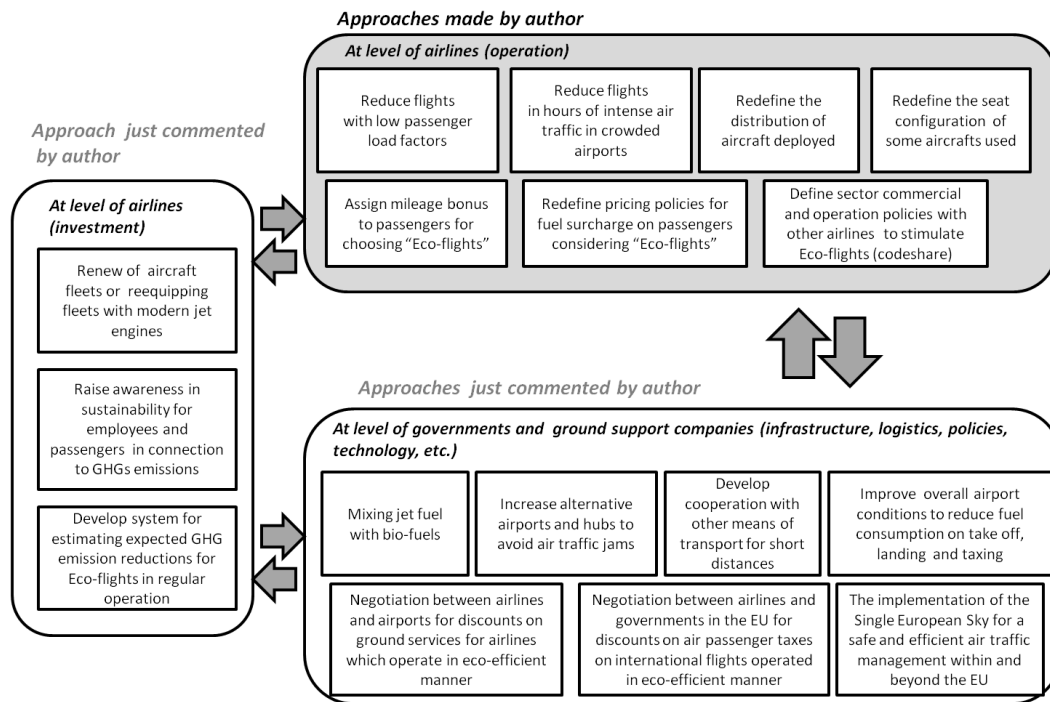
Approaches made by author

At level of airlines (operation)

Reduce flights with low passenger load factors

Reduce flights in hours of intense air traffic in crowded airports

Redefine the distribution of aircraft deployed

Redefine the seat configuration of some aircrafts used

Assign mileage bonus to passengers for choosing "Eco-flights"

Redefine pricing policies for fuel surcharge on passengers considering "Eco-flights"

Define sector commercial and operation policies with other airlines to stimulate Eco-flights (codeshare)

Approach just commented by author

At level of airlines (investment)

Renew of aircraft fleets or reequipping fleets with modern jet engines

Raise awareness in sustainability for employees and passengers in connection to GHGs emissions

Develop system for estimating expected GHG emission reductions for Eco-flights in regular operation

Approaches just commented by author

At level of governments and ground support companies (infrastructure, logistics, policies, technology, etc.)

Mixing jet fuel with bio-fuels

Increase alternative airports and hubs to avoid air traffic jams

Develop cooperation with other means of transport for short distances

Improve overall airport conditions to reduce fuel consumption on take off, landing and taxing

Negotiation between airlines and airports for discounts on ground services for airlines which operate in eco-efficient manner

Negotiation between airlines and governments in the EU for discounts on air passenger taxes on international flights operated in eco-efficient manner

The implementation of the Single European Sky for a safe and efficient air traffic management within and beyond the EU